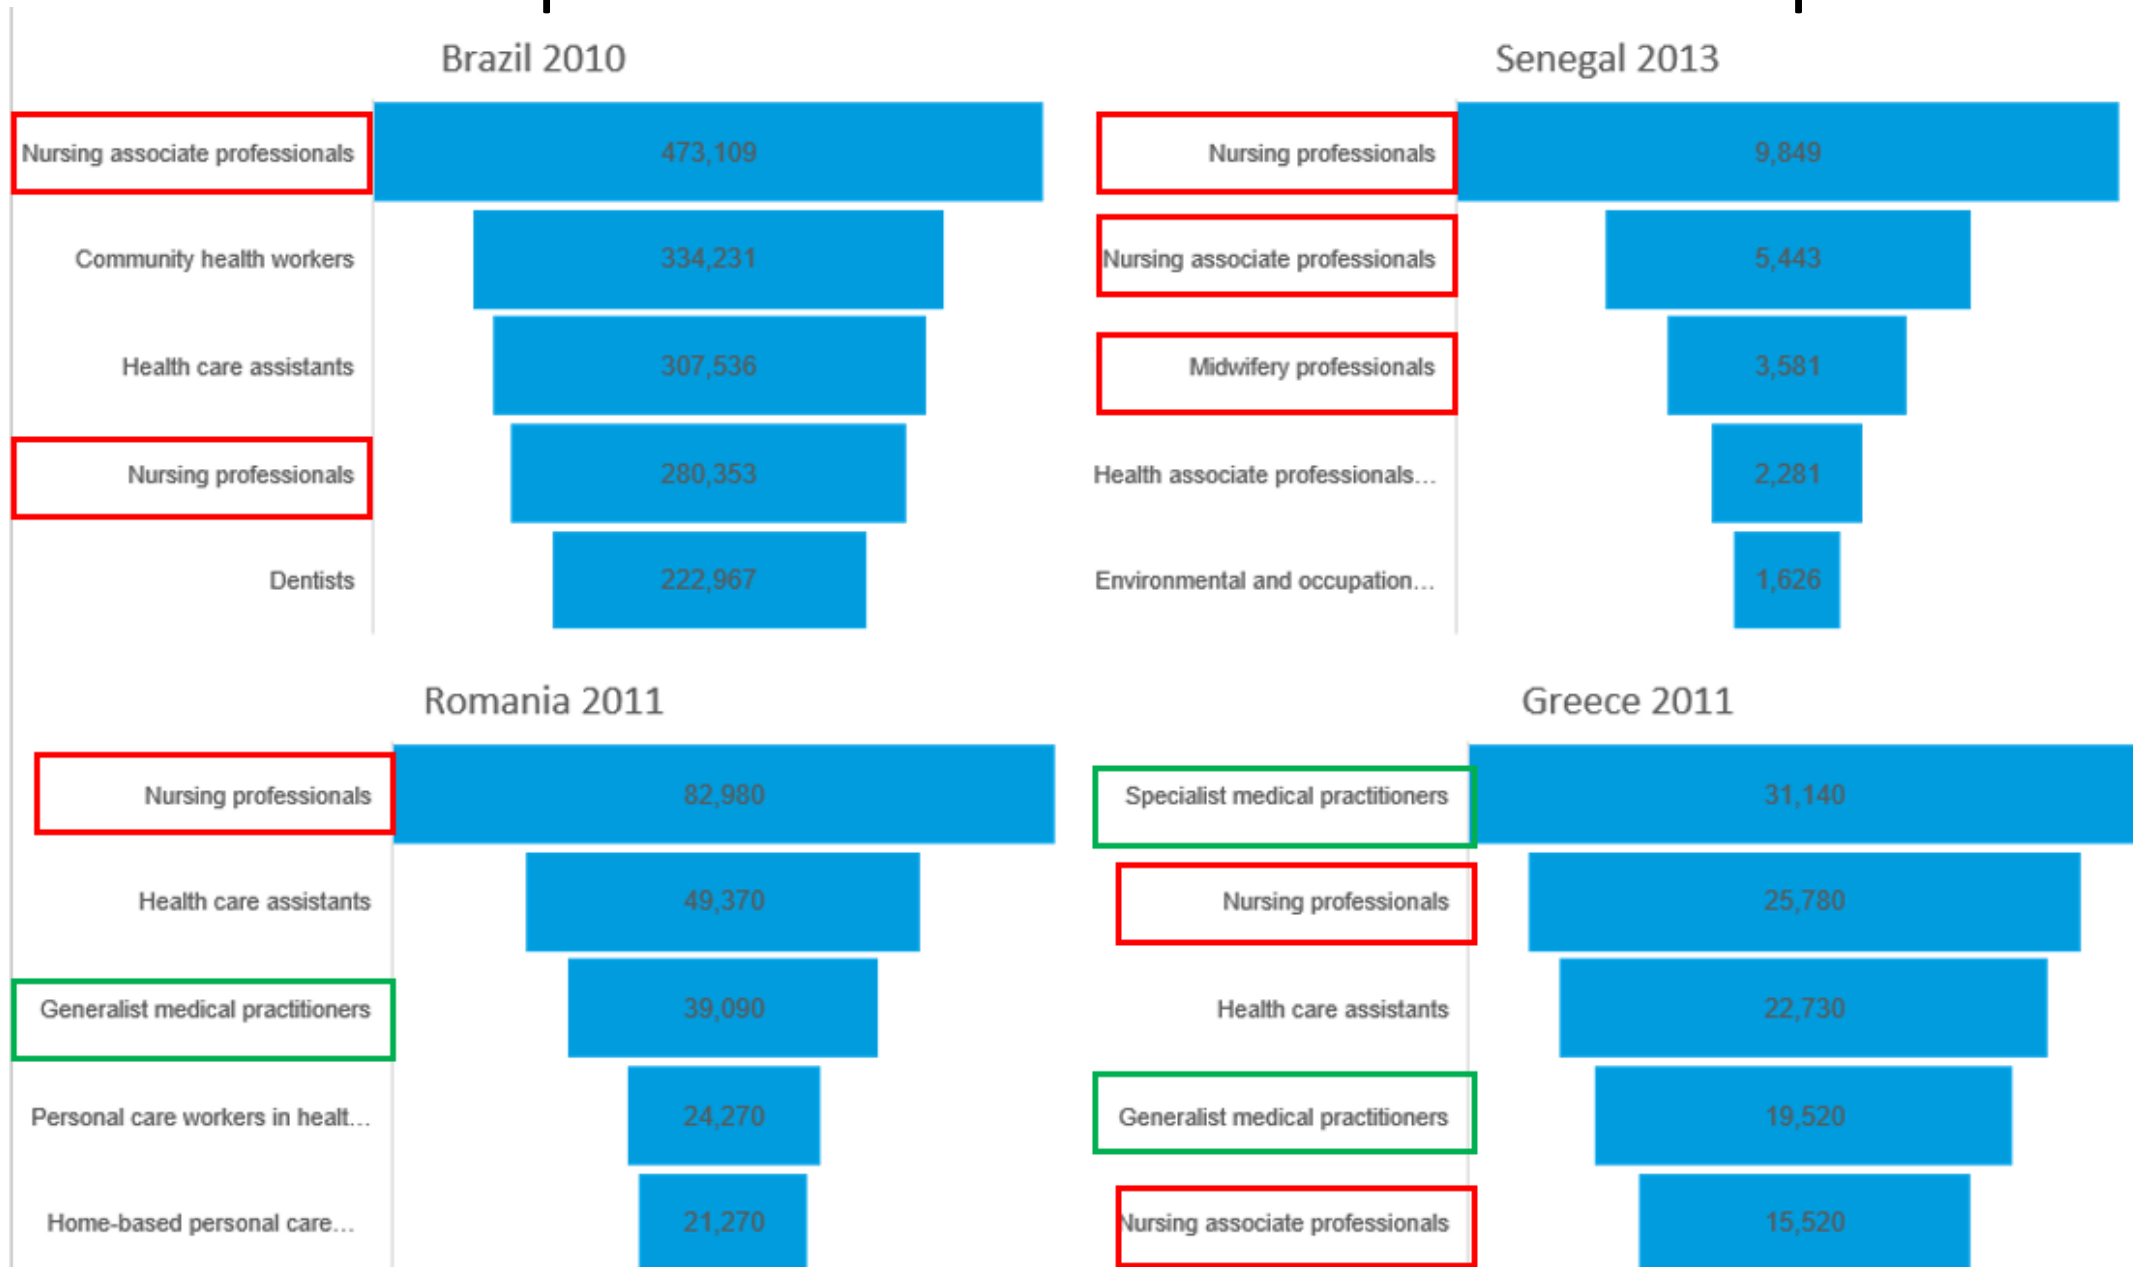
Brazil 2010

Nursing associate professionals 473,109
Community health workers 334,231
Health care assistants 307,536
Nursing professionals 280,353
Dentists 222,967

Senegal 2013

Nursing professionals 9,849
Nursing associate professionals 5,443
Midwifery professionals 3,581
Health associate professionals… 2,281
Environmental and occupation… 1,626

Romania 2011

Nursing professionals 82,980
Health care assistants 49,370
Generalist medical practitioners 39,090
Personal care workers in healt… 24,270
Home-based personal care… 21,270

Greece 2011

Specialist medical practitioners 31,140
Nursing professionals 25,780
Health care assistants 22,730
Generalist medical practitioners 19,520
Nursing associate professionals 15,520